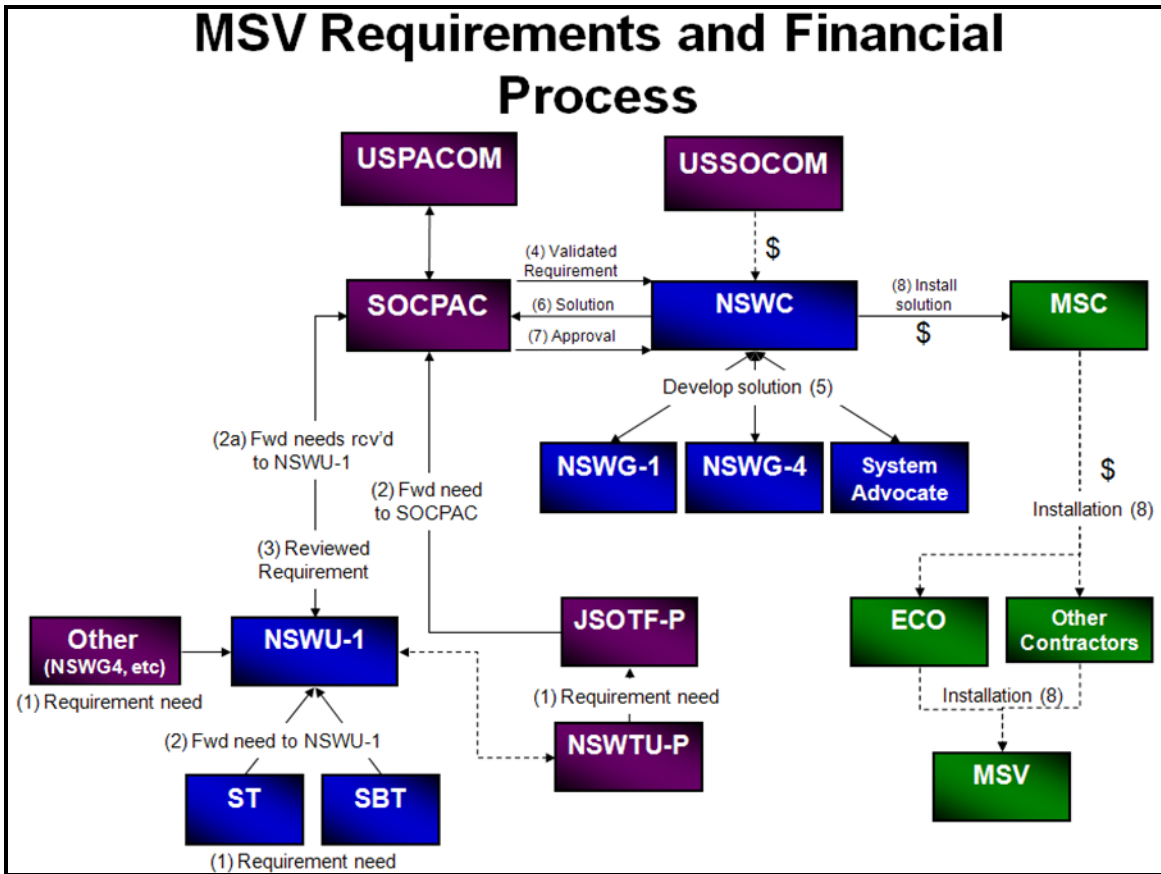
MSV Requirements and Financial Process

USPACOM

USSOCOM

$

(4) Validated Requirement

SOCPAC

(6) Solution

NSWC

(7) Approval

(8) Install solution

$

MSC

Develop solution (5)

NSWG-1

NSWG-4

System Advocate

$

Installation (8)

(2a) Fwd needs rcv'd to NSWU-1

(2) Fwd need to SOCPAC

(3) Reviewed Requirement

ECO

Other Contractors

JSOTF-P

Other (NSWG4, etc)

NSWU-1

(1) Requirement need

(1) Requirement need

Installation (8)

(2) Fwd need to NSWU-1

NSWTU-P

MSV

ST

SBT

(1) Requirement need